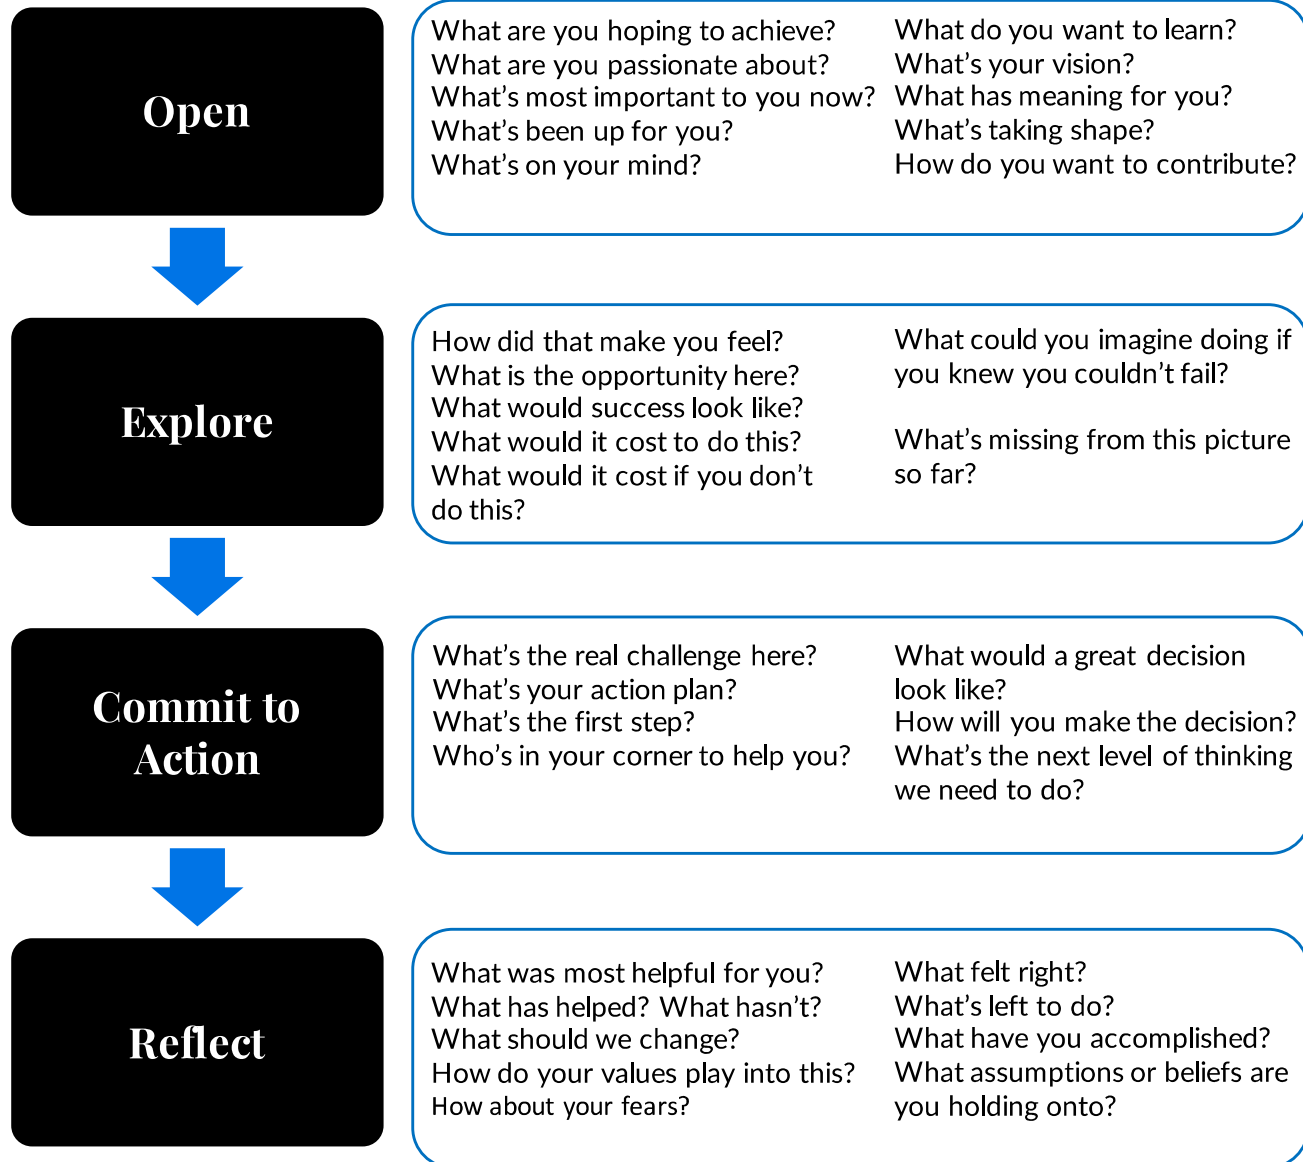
Open

What are you hoping to achieve?
What are you passionate about?
What’s most important to you now?
What’s been up for you?
What’s on your mind?

What do you want to learn?
What’s your vision?
What has meaning for you?
What’s taking shape?
How do you want to contribute?

Explore

How did that make you feel?
What is the opportunity here?
What would success look like?
What would it cost to do this?
What would it cost if you don’t do this?

What could you imagine doing if you knew you couldn’t fail?

What’s missing from this picture so far?

Commit to Action

What’s the real challenge here?
What’s your action plan?
What’s the first step?
Who’s in your corner to help you?

What would a great decision look like?
How will you make the decision?
What’s the next level of thinking we need to do?

Reflect

What was most helpful for you?
What has helped? What hasn’t?
What should we change?
How do your values play into this?
How about your fears?

What felt right?
What’s left to do?
What have you accomplished?
What assumptions or beliefs are you holding onto?